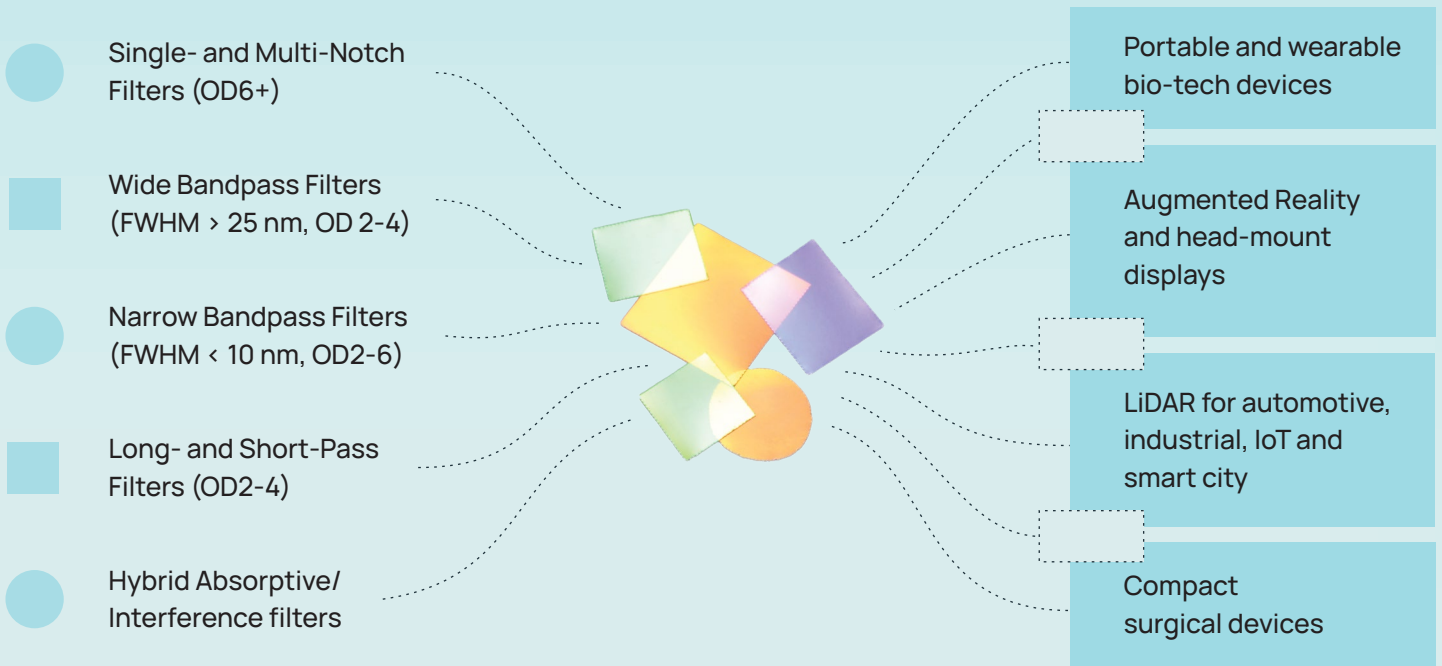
Single- and Multi-Notch Filters (OD6+)

Wide Bandpass Filters (FWHM > 25 nm, OD 2-4)

Narrow Bandpass Filters (FWHM < 10 nm, OD2-6)

Long- and Short-Pass Filters (OD2-4)

Hybrid Absorptive/ Interference filters

Portable and wearable bio-tech devices

Augmented Reality and head-mount displays

LiDAR for automotive, industrial, IoT and smart city

Compact surgical devices